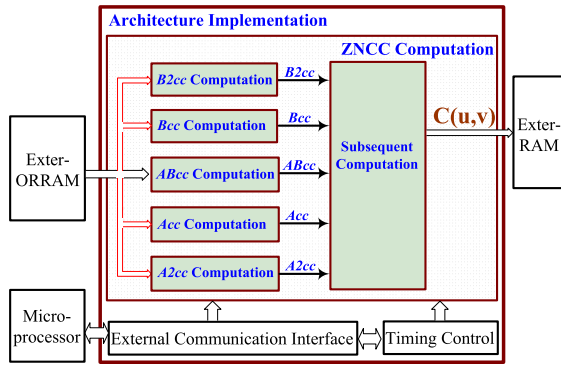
Architecture Implementation

ZNCC Computation

B2cc Computation

B2cc

Bcc Computation

Bcc

ABcc Computation

ABcc

Acc Computation

Acc

A2cc Computation

A2cc

Subsequent Computation

C(u,v)

Exter-ORRAM

Exter-RAM

Micro-processor

External Communication Interface

Timing Control